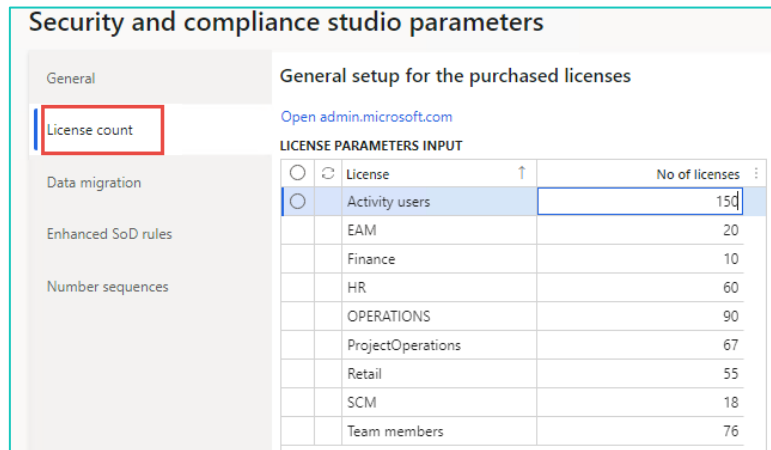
Security and compliance studio parameters

General

License count

Data migration

Enhanced SoD rules

Number sequences

General setup for the purchased licenses

Open admin.microsoft.com

LICENSE PARAMETERS INPUT

| | | License ↑ | No of licenses |
|---|---|---|---|
| | | Activity users | 150 |
| | | EAM | 20 |
| | | Finance | 10 |
| | | HR | 60 |
| | | OPERATIONS | 90 |
| | | ProjectOperations | 67 |
| | | Retail | 55 |
| | | SCM | 18 |
| | | Team members | 76 |